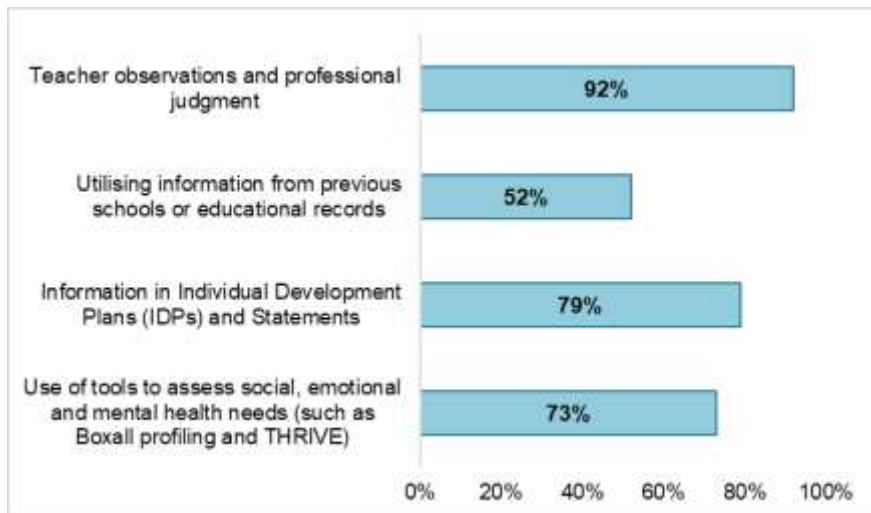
Teacher observations and professional judgment
92%

Utilising information from previous schools or educational records
52%

Information in Individual Development Plans (IDPs) and Statements
79%

Use of tools to assess social, emotional and mental health needs (such as Boxall profiling and THRIVE)
73%

0% 20% 40% 60% 80% 100%